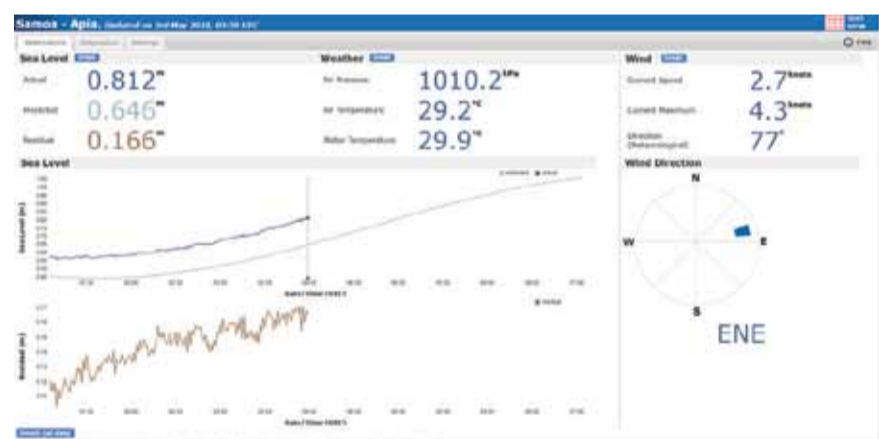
Samoa - Apia. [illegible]

Sea Level

Actual 0.812m

Predicted 0.646m

Residual 0.166m

Weather

Air Pressure 1010.2hPa

Air Temperature 29.2°C

Water Temperature 29.9°C

Wind

Current Speed 2.7knots

Current Maximum 4.3knots

Direction (Meteorological) 77°

Sea Level

Wind Direction

N

W

E

S

ENE